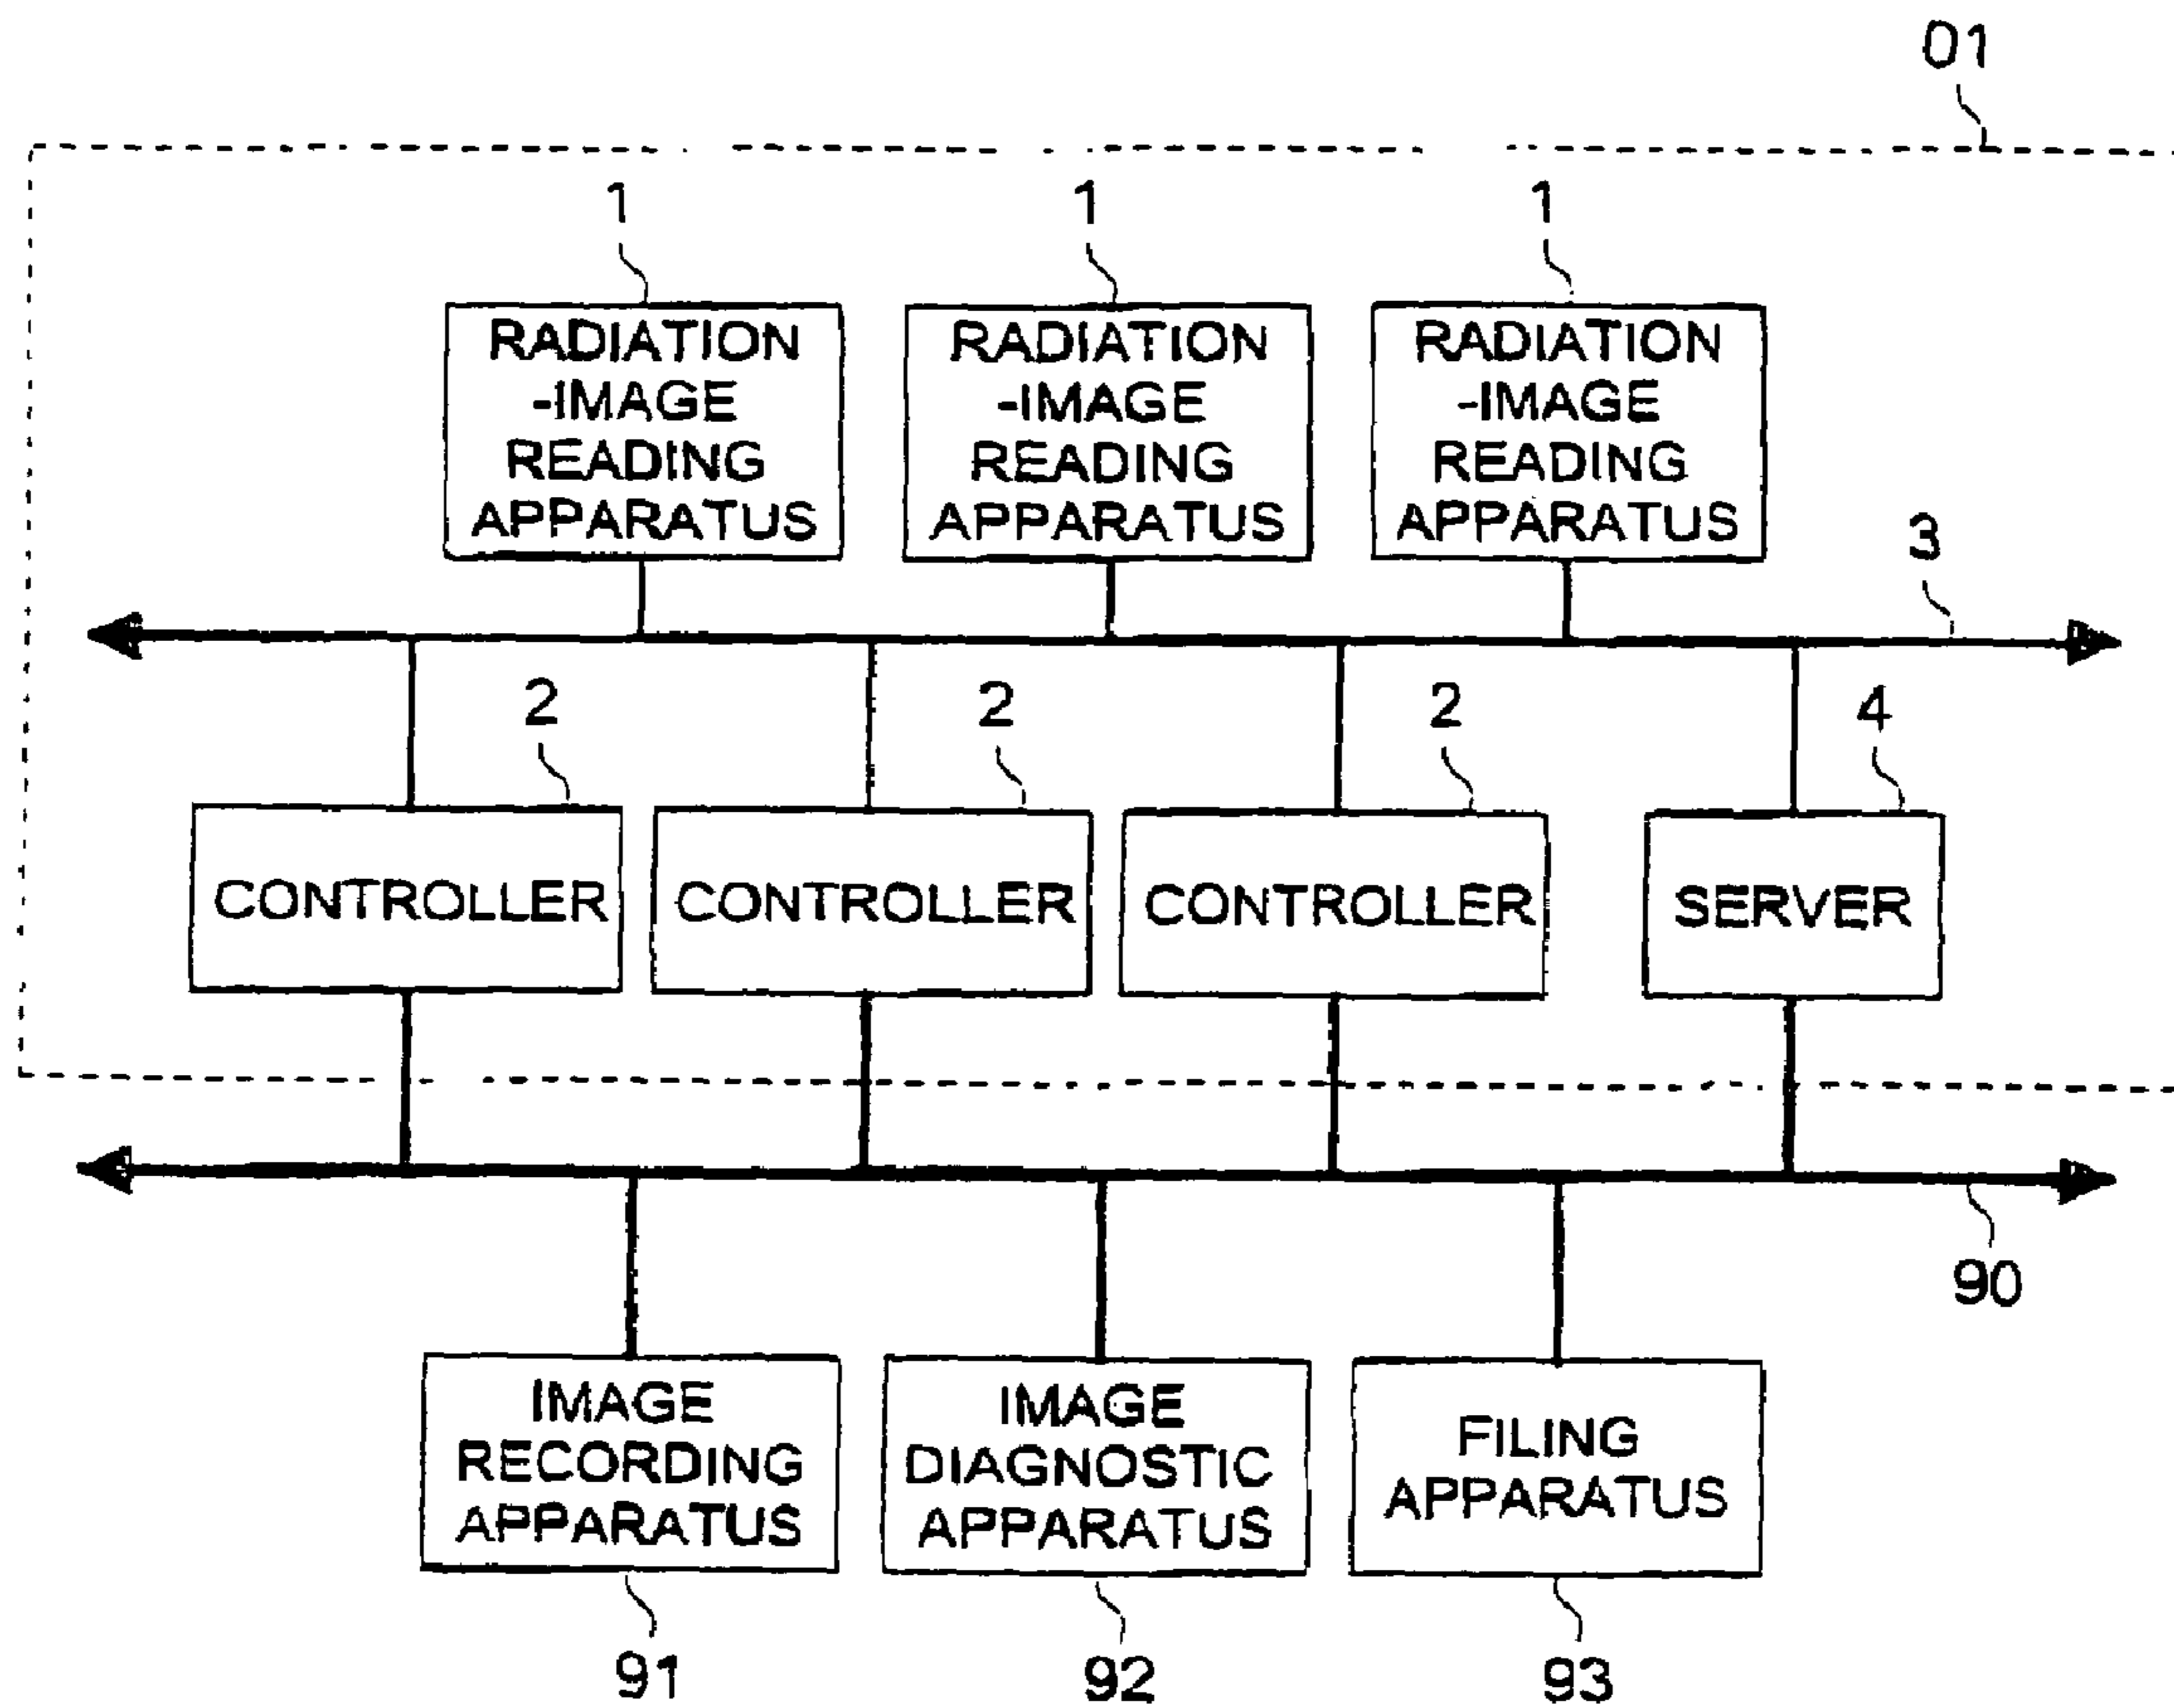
01

1
RADIATION -IMAGE READING APPARATUS

1
RADIATION -IMAGE READING APPARATUS

1
RADIATION -IMAGE READING APPARATUS

3

2
CONTROLLER

2
CONTROLLER

2
CONTROLLER

4
SERVER

90

IMAGE RECORDING APPARATUS
91

IMAGE DIAGNOSTIC APPARATUS
92

FILING APPARATUS
93